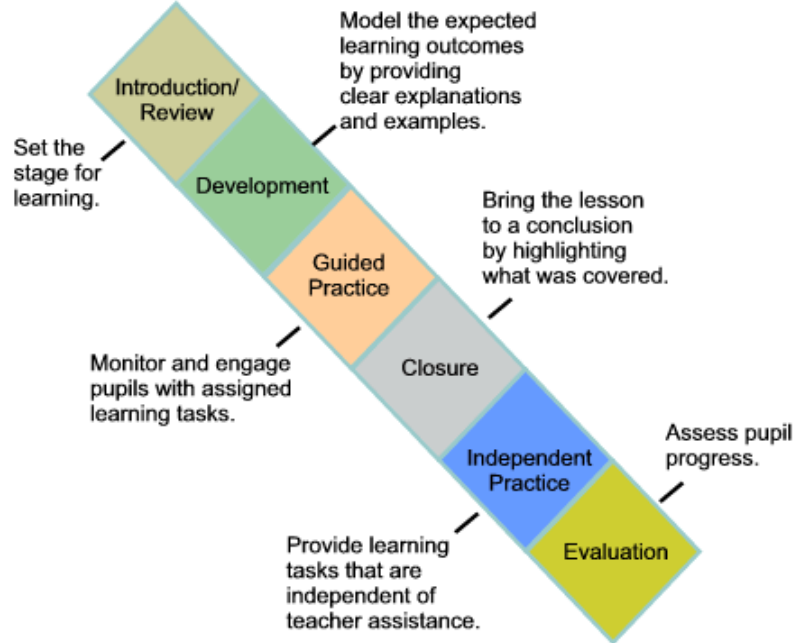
Introduction/ Review

Set the stage for learning.

Model the expected learning outcomes by providing clear explanations and examples.

Development

Guided Practice

Bring the lesson to a conclusion by highlighting what was covered.

Monitor and engage pupils with assigned learning tasks.

Closure

Independent Practice

Assess pupil progress.

Evaluation

Provide learning tasks that are independent of teacher assistance.